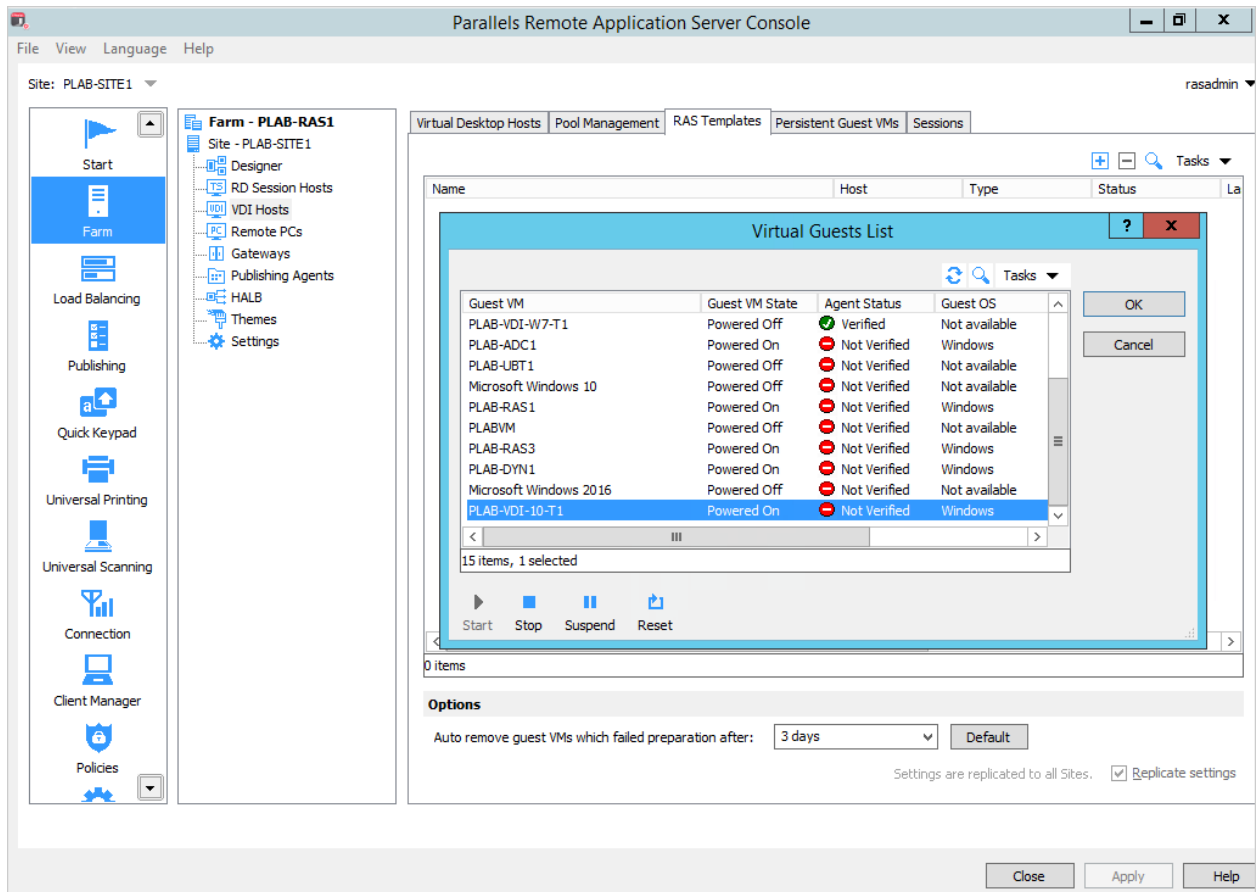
Parallels Remote Application Server Console

File View Language Help

Site: PLAB-SITE1

rasadmin

Start
Farm
Load Balancing
Publishing
Quick Keypad
Universal Printing
Universal Scanning
Connection
Client Manager
Policies

Farm - PLAB-RAS1
Site - PLAB-SITE1
Designer
RD Session Hosts
VDI Hosts
Remote PCs
Gateways
Publishing Agents
HALB
Themes
Settings

Virtual Desktop Hosts | Pool Management | RAS Templates | Persistent Guest VMs | Sessions

Tasks

Name | Host | Type | Status | La

Virtual Guests List

Tasks

| Guest VM | Guest VM State | Agent Status | Guest OS |
|---|---|---|---|
| PLAB-VDI-W7-T1 | Powered Off | Verified | Not available |
| PLAB-ADC1 | Powered On | Not Verified | Windows |
| PLAB-UBT1 | Powered Off | Not Verified | Not available |
| Microsoft Windows 10 | Powered Off | Not Verified | Not available |
| PLAB-RAS1 | Powered On | Not Verified | Windows |
| PLABVM | Powered Off | Not Verified | Not available |
| PLAB-RAS3 | Powered On | Not Verified | Windows |
| PLAB-DYN1 | Powered On | Not Verified | Windows |
| Microsoft Windows 2016 | Powered Off | Not Verified | Not available |
| PLAB-VDI-10-T1 | Powered On | Not Verified | Windows |

15 items, 1 selected

OK
Cancel

Start Stop Suspend Reset

0 items

Options

Auto remove guest VMs which failed preparation after: 3 days Default

Settings are replicated to all Sites. Replicate settings

Close Apply Help